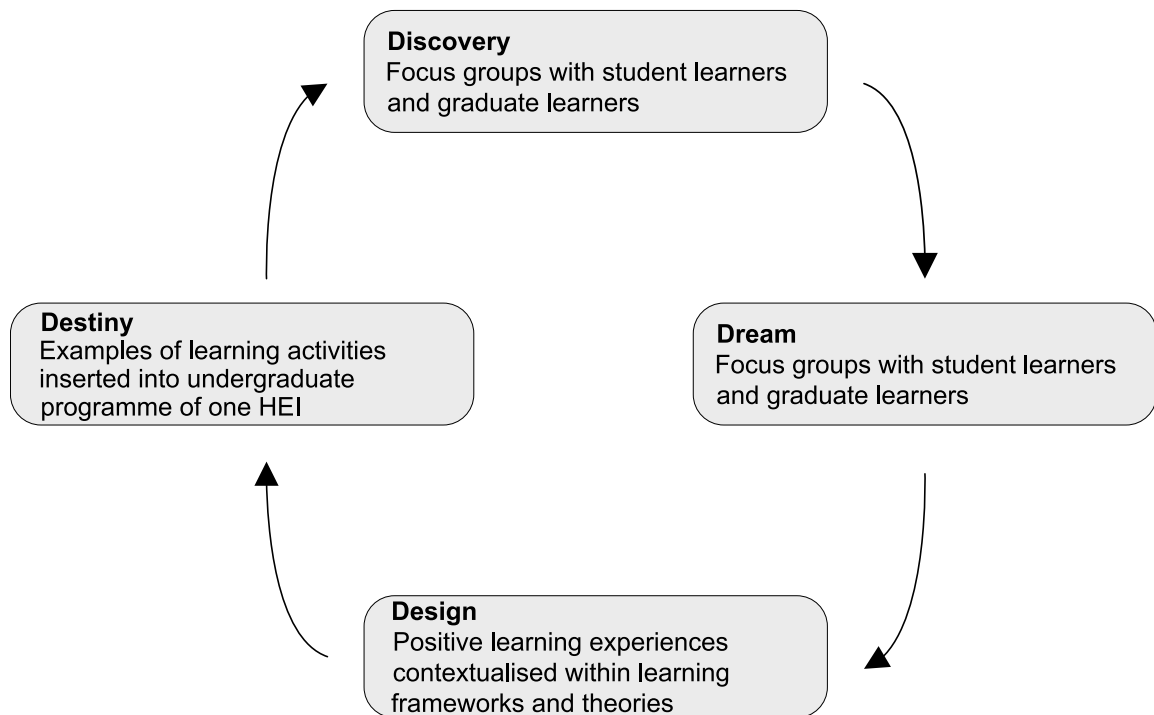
**Discovery**
Focus groups with student learners and graduate learners

**Dream**
Focus groups with student learners and graduate learners

**Design**
Positive learning experiences contextualised within learning frameworks and theories

**Destiny**
Examples of learning activities inserted into undergraduate programme of one HEI